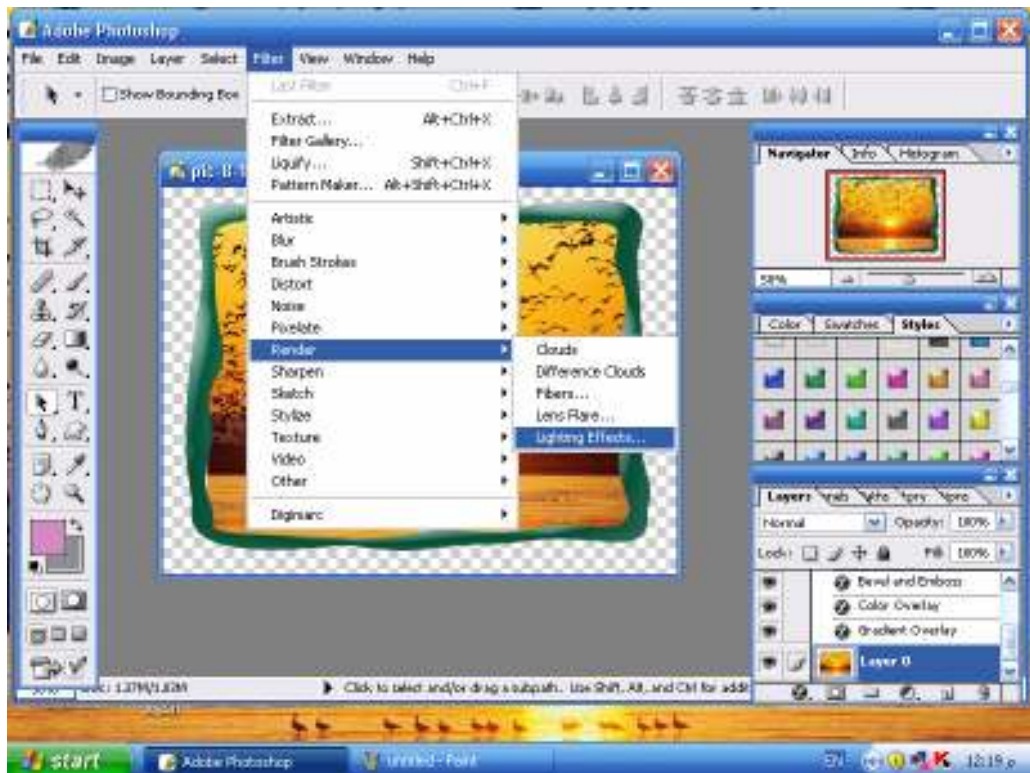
Adobe Photoshop

File Edit Image Layer Select Filter View Window Help

Show Bounding Box

Last Filter Ctrl+F
Extract... Alt+Ctrl+X
Filter Gallery...
Liquify... Shift+Ctrl+X
Pattern Maker... Alt+Shift+Ctrl+X
Artistic
Blur
Brush Strokes
Distort
Noise
Pixelate
Render
Sharpen
Sketch
Stylize
Texture
Video
Other
Digimarc

Clouds
Difference Clouds
Fibers...
Lens Flare...
Lighting Effects...

pic-8-1

Navigator Info Histogram
58%

Color Swatches Styles

Layers Paths
Normal Opacity: 100%
Lock: Fill: 100%
Bevel and Emboss
Color Overlay
Gradient Overlay
Layer 0

Doc: 1.37M/1.83M
Click to select and/or drag a subpath. Use Shift, Alt, and Ctrl for addi

start Adobe Photoshop Untitled - Paint EN 12:19